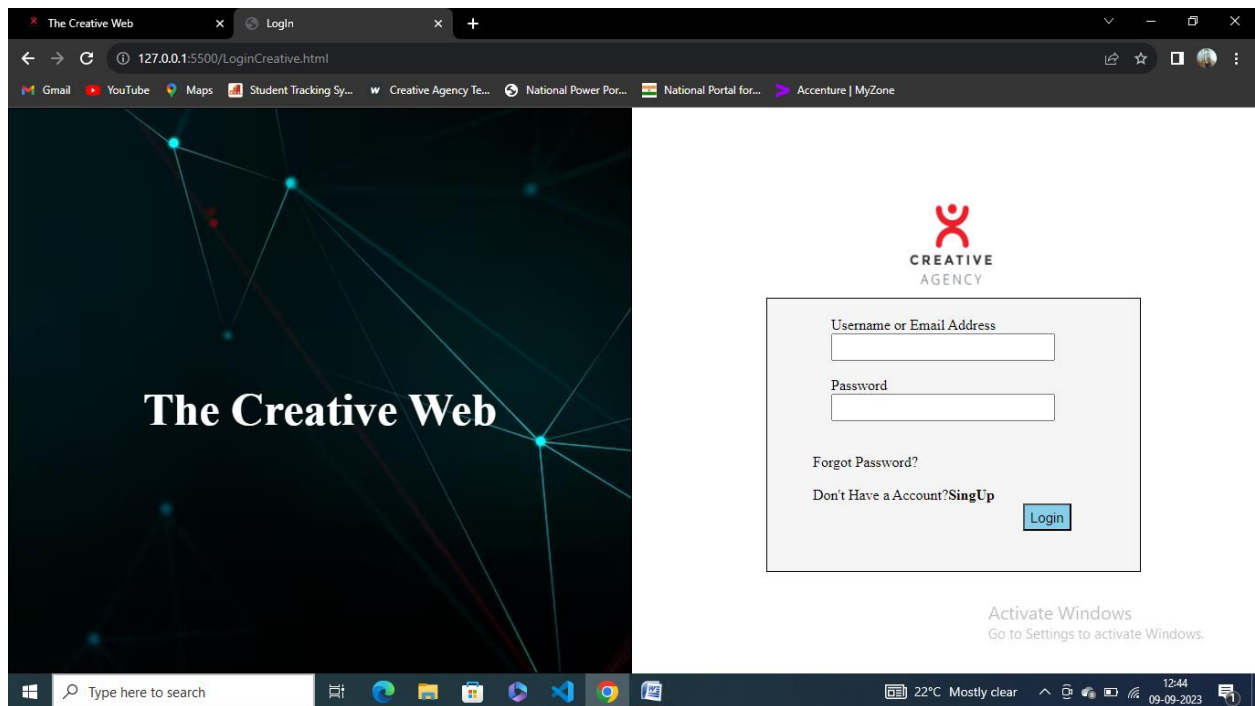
The Creative Web
LogIn
127.0.0.1:5500/LoginCreative.html
Gmail YouTube Maps Student Tracking Sy... Creative Agency Te... National Power Por... National Portal for... Accenture | MyZone

The Creative Web

CREATIVE
AGENCY

Username or Email Address

Password

Forgot Password?

Don't Have a Account?**SingUp**

Login

Activate Windows
Go to Settings to activate Windows.

Type here to search
22°C Mostly clear
12:44
09-09-2023